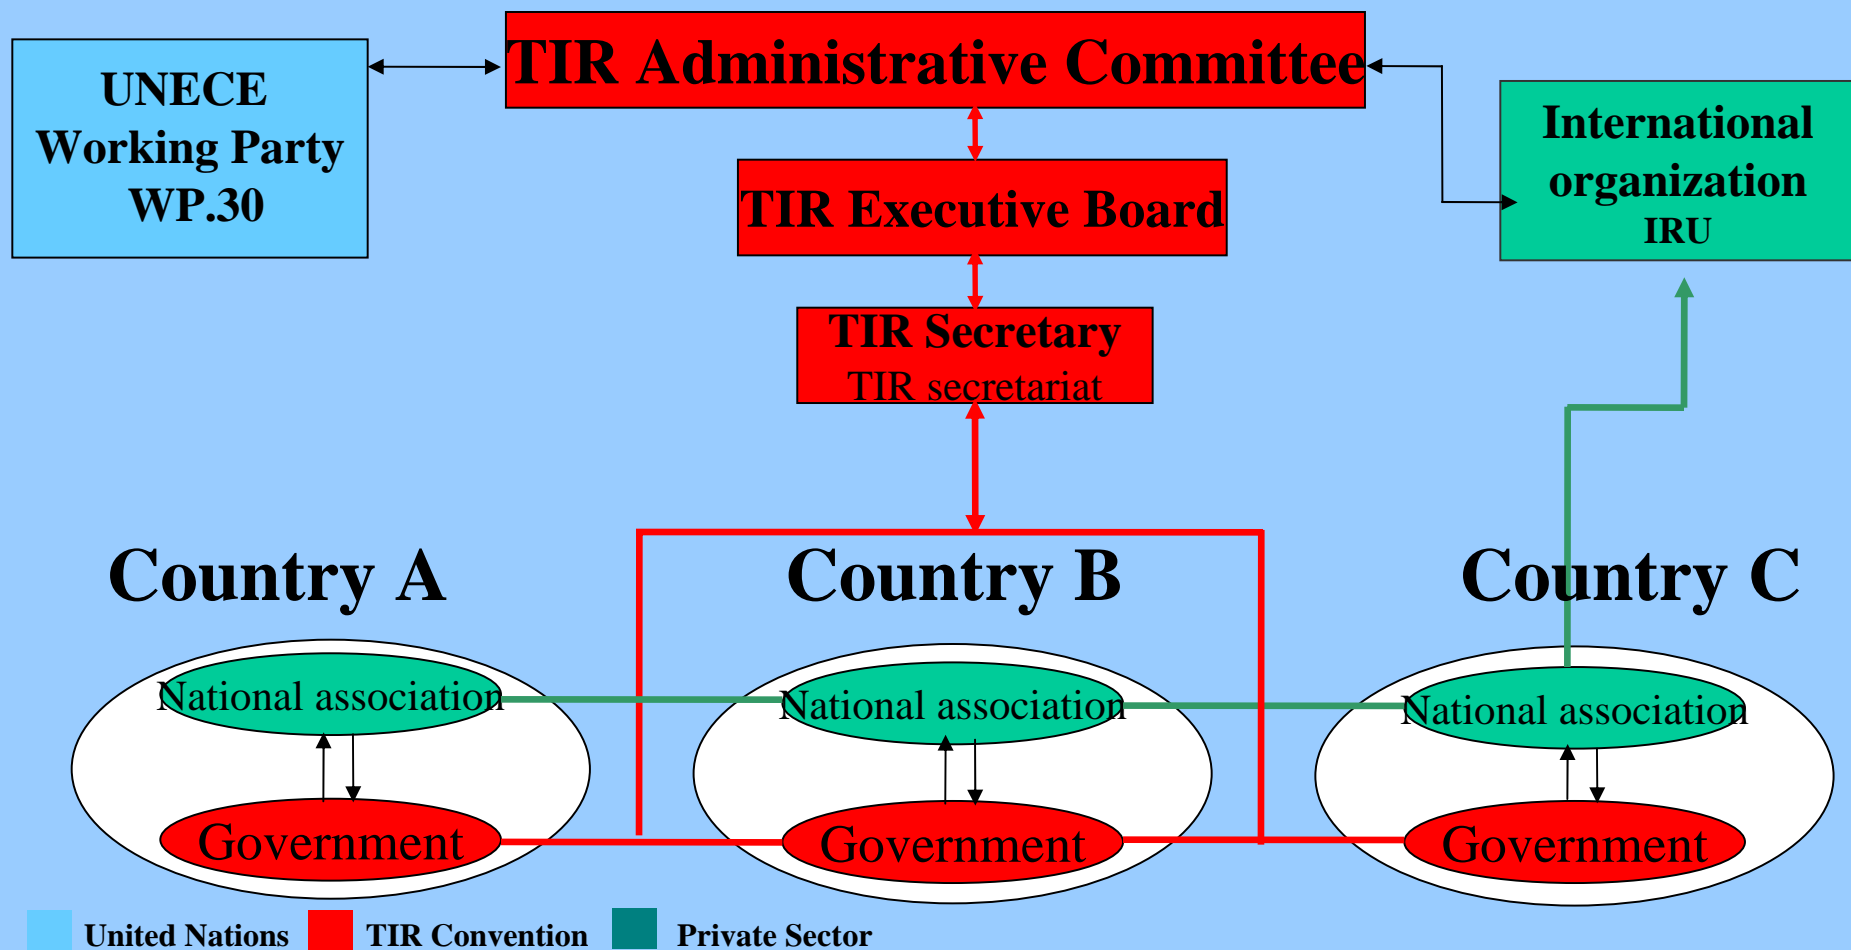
UNECE
Working Party
WP.30

TIR Administrative Committee

International organization
IRU

TIR Executive Board

TIR Secretary
TIR secretariat

Country A

Country B

Country C

National association

Government

National association

Government

National association

Government

United Nations
TIR Convention
Private Sector